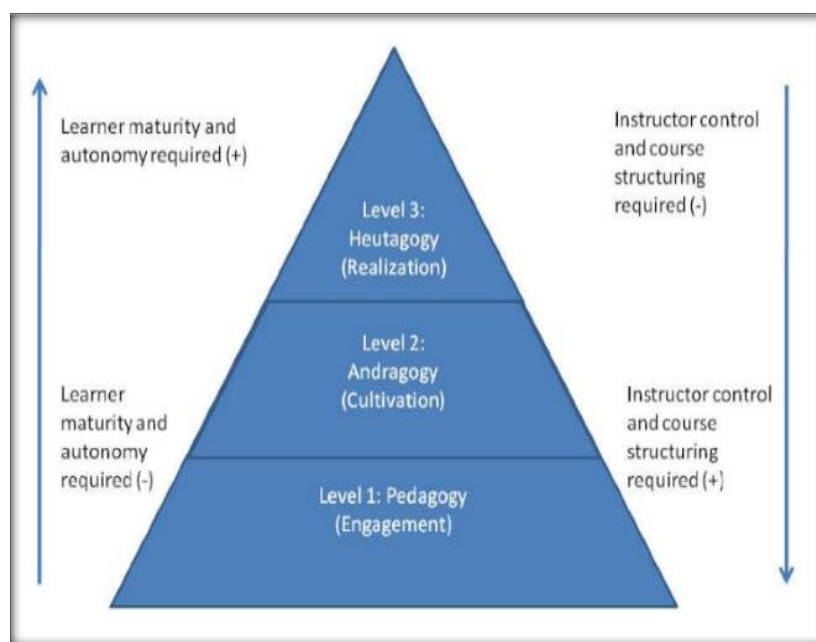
Learner maturity and autonomy required (+)

Instructor control and course structuring required (-)

Level 3: Heutagogy (Realization)

Level 2: Andragogy (Cultivation)

Learner maturity and autonomy required (-)

Instructor control and course structuring required (+)

Level 1: Pedagogy (Engagement)